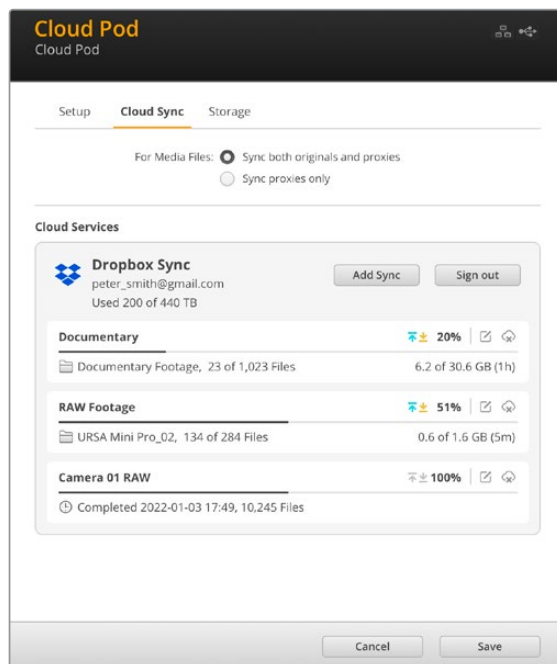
Cloud Pod
Cloud Pod

Setup Cloud Sync Storage

For Media Files: Sync both originals and proxies
Sync proxies only

Cloud Services

Dropbox Sync
peter_smith@gmail.com
Used 200 of 440 TB

Add Sync Sign out

Documentary 20%
Documentary Footage, 23 of 1,023 Files 6.2 of 30.6 GB (1h)

RAW Footage 51%
URSA Mini Pro_02, 134 of 284 Files 0.6 of 1.6 GB (5m)

Camera 01 RAW 100%
Completed 2022-01-03 17:49, 10,245 Files

Cancel Save